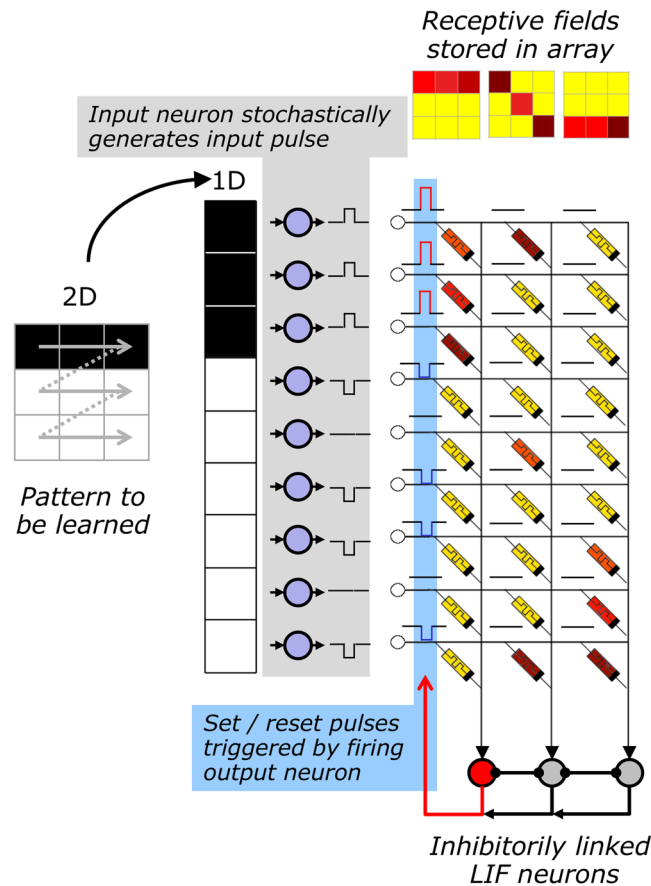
Receptive fields stored in array

Input neuron stochastically generates input pulse

1D

2D

Pattern to be learned

Set / reset pulses triggered by firing output neuron

Inhibitorily linked LIF neurons